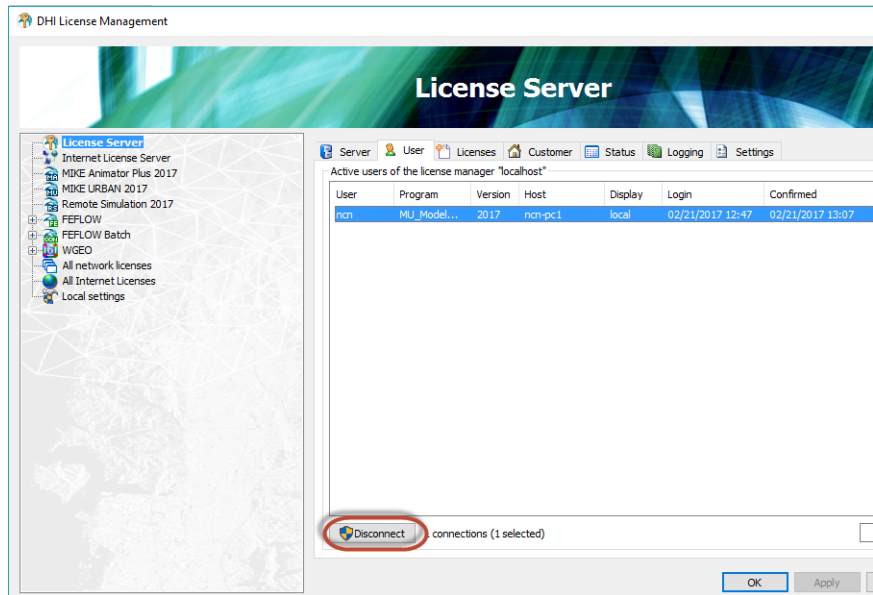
DHI License Management

License Server

License Server
Internet License Server
MIKE Animator Plus 2017
MIKE URBAN 2017
Remote Simulation 2017
FEFLOW
FEFLOW Batch
WGEO
All network licenses
All Internet Licenses
Local settings

Server | User | Licenses | Customer | Status | Logging | Settings

Active users of the license manager "localhost"

| User | Program | Version | Host | Display | Login | Confirmed |
|---|---|---|---|---|---|---|
| ncn | MU_Model... | 2017 | ncn-pc1 | local | 02/21/2017 12:47 | 02/21/2017 13:07 |

Disconnect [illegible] connections (1 selected)

OK | Apply